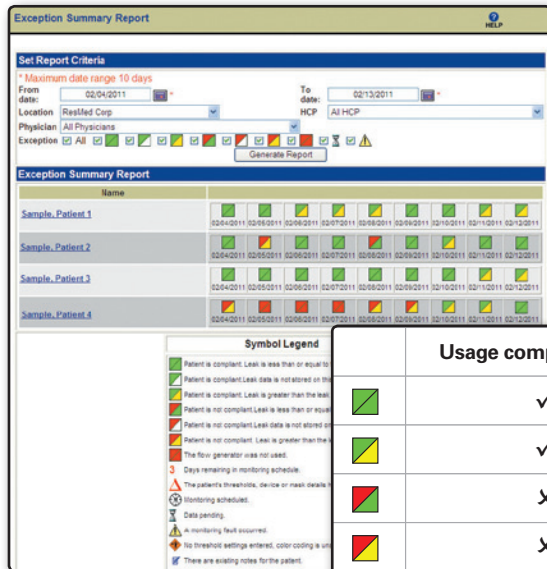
Exception Summary Report

HELP

Set Report Criteria

* Maximum date range 10 days

From date: 02/04/2011 *

To date: 02/13/2011 *

Location ResMed Corp

HCP All HCP

Physician All Physicians

Exception All

Generate Report

Exception Summary Report

| Name | |
|---|---|
| Sample, Patient 1 | 02/04/2011 02/05/2011 02/06/2011 02/07/2011 02/08/2011 02/09/2011 02/10/2011 02/11/2011 02/12/2011 |
| Sample, Patient 2 | 02/04/2011 02/05/2011 02/06/2011 02/07/2011 02/08/2011 02/09/2011 02/10/2011 02/11/2011 02/12/2011 |
| Sample, Patient 3 | 02/04/2011 02/05/2011 02/06/2011 02/07/2011 02/08/2011 02/09/2011 02/10/2011 02/11/2011 02/12/2011 |
| Sample, Patient 4 | 02/04/2011 02/05/2011 02/06/2011 02/07/2011 02/08/2011 02/09/2011 02/10/2011 02/11/2011 02/12/2011 |

Symbol Legend

Patient is compliant. Leak is less than or equal to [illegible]

Patient is compliant. Leak data is not stored on thi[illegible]

Patient is compliant. Leak is greater than the leak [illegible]

Patient is not compliant. Leak is less than or equal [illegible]

Patient is not compliant. Leak data is not stored o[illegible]

Patient is not compliant. Leak is greater than the l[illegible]

The flow generator was not used.

3 Days remaining in monitoring schedule.

The patient's thresholds, device or mask details h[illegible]

Monitoring scheduled.

Data pending.

A monitoring fault occurred.

No threshold settings entered, color coding is un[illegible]

There are existing notes for the patient.

| | Usage com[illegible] |
|---|---|
| | ✓ |
| | ✓ |
| | ✗ |
| | ✗ |